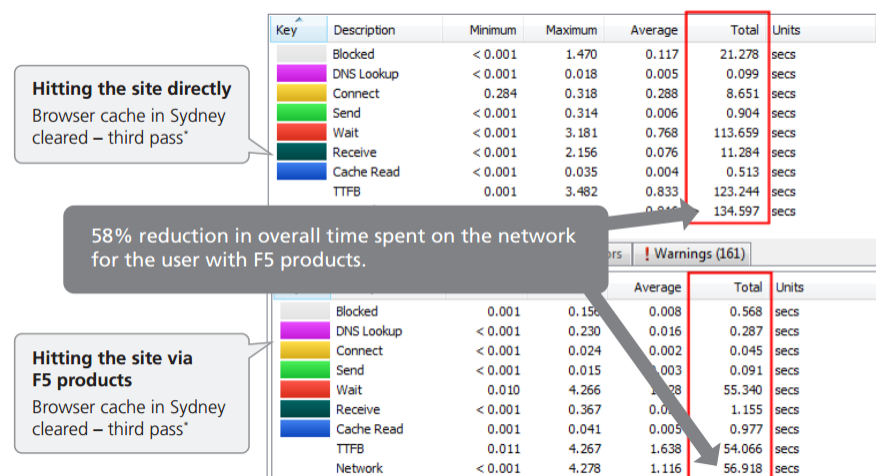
Hitting the site directly
Browser cache in Sydney cleared – third pass*

| Key | Description | Minimum | Maximum | Average | Total | Units |
|---|---|---|---|---|---|---|
| | Blocked | < 0.001 | 1.470 | 0.117 | 21.278 | secs |
| | DNS Lookup | < 0.001 | 0.018 | 0.005 | 0.099 | secs |
| | Connect | 0.284 | 0.318 | 0.288 | 8.651 | secs |
| | Send | < 0.001 | 0.314 | 0.006 | 0.904 | secs |
| | Wait | < 0.001 | 3.181 | 0.768 | 113.659 | secs |
| | Receive | < 0.001 | 2.156 | 0.076 | 11.284 | secs |
| | Cache Read | < 0.001 | 0.035 | 0.004 | 0.513 | secs |
| | TTFB | 0.001 | 3.482 | 0.833 | 123.244 | secs |
| | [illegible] | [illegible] | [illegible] | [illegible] | 134.597 | secs |

58% reduction in overall time spent on the network for the user with F5 products.

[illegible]rs ! Warnings (161)

Hitting the site via F5 products
Browser cache in Sydney cleared – third pass*

| Key | Description | Minimum | Maximum | Average | Total | Units |
|---|---|---|---|---|---|---|
| | Blocked | 0.001 | 0.15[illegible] | 0.008 | 0.568 | secs |
| | DNS Lookup | < 0.001 | 0.230 | 0.016 | 0.287 | secs |
| | Connect | < 0.001 | 0.024 | 0.002 | 0.045 | secs |
| | Send | < 0.001 | 0.015 | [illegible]003 | 0.091 | secs |
| | Wait | 0.010 | 4.266 | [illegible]28 | 55.340 | secs |
| | Receive | < 0.001 | 0.367 | 0.0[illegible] | 1.155 | secs |
| | Cache Read | 0.001 | 0.041 | 0.005 | 0.977 | secs |
| | TTFB | 0.011 | 4.267 | 1.638 | 54.066 | secs |
| | Network | < 0.001 | 4.278 | 1.116 | 56.918 | secs |